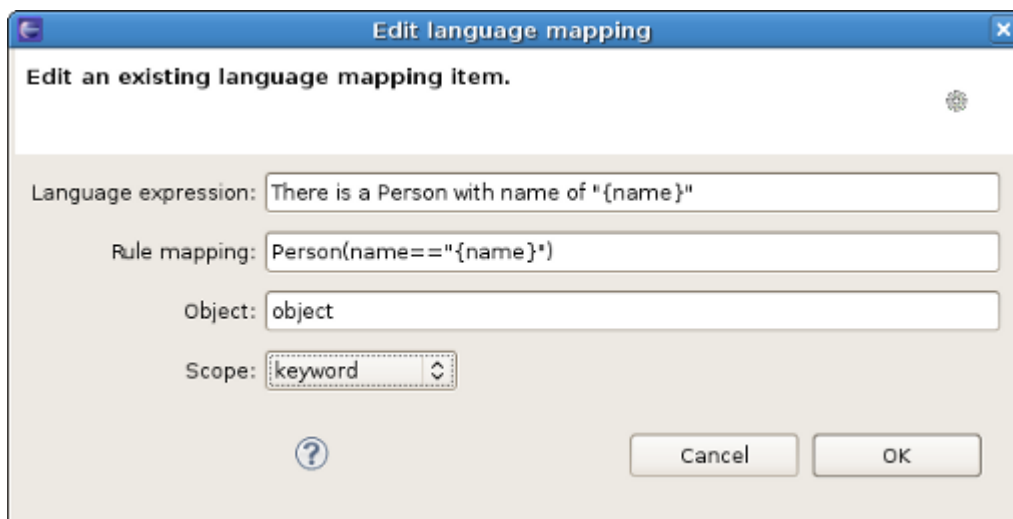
Edit language mapping

Edit an existing language mapping item.

Language expression: There is a Person with name of "{name}"

Rule mapping: Person(name=="{name}")

Object: object

Scope: keyword

Cancel

OK